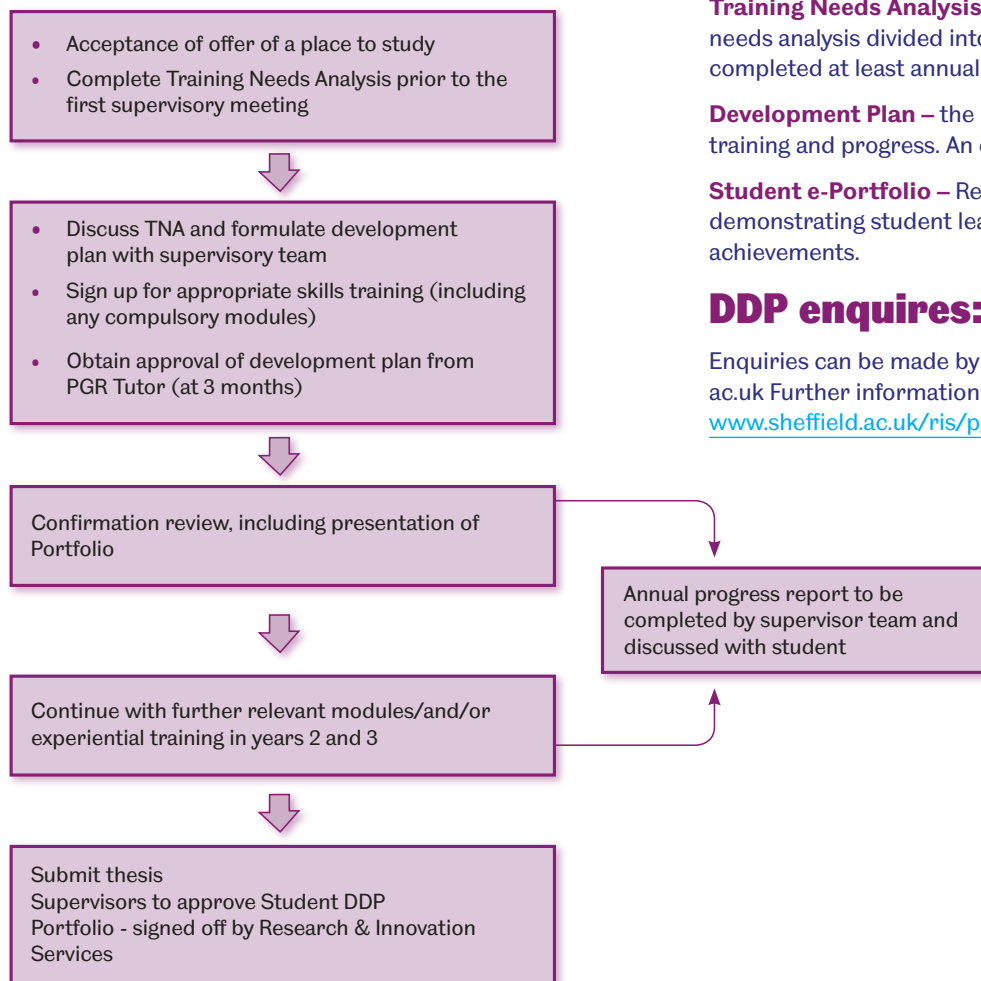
- Acceptance of offer of a place to study
- Complete Training Needs Analysis prior to the first supervisory meeting

- Discuss TNA and formulate development plan with supervisory team
- Sign up for appropriate skills training (including any compulsory modules)
- Obtain approval of development plan from PGR Tutor (at 3 months)

Confirmation review, including presentation of Portfolio

Continue with further relevant modules/and/or experiential training in years 2 and 3

Submit thesis
Supervisors to approve Student DDP
Portfolio - signed off by Research & Innovation Services

Annual progress report to be completed by supervisor team and discussed with student

**Training Needs Analysis** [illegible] needs analysis divided into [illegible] completed at least annual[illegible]

**Development Plan –** the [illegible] training and progress. An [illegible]

**Student e-Portfolio –** Re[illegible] demonstrating student lea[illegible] achievements.

# DDP enquires:

Enquiries can be made by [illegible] ac.uk Further information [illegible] www.sheffield.ac.uk/ris/p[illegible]